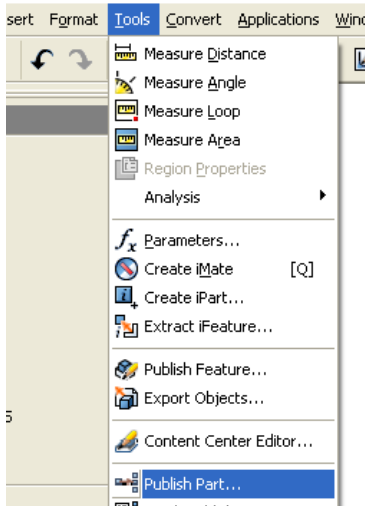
sert Format Tools Convert Applications Wind

Measure Distance
Measure Angle
Measure Loop
Measure Area
Region Properties
Analysis

Parameters...
Create iMate [Q]
Create iPart...
Extract iFeature...

Publish Feature...
Export Objects...

Content Center Editor...

Publish Part...

5